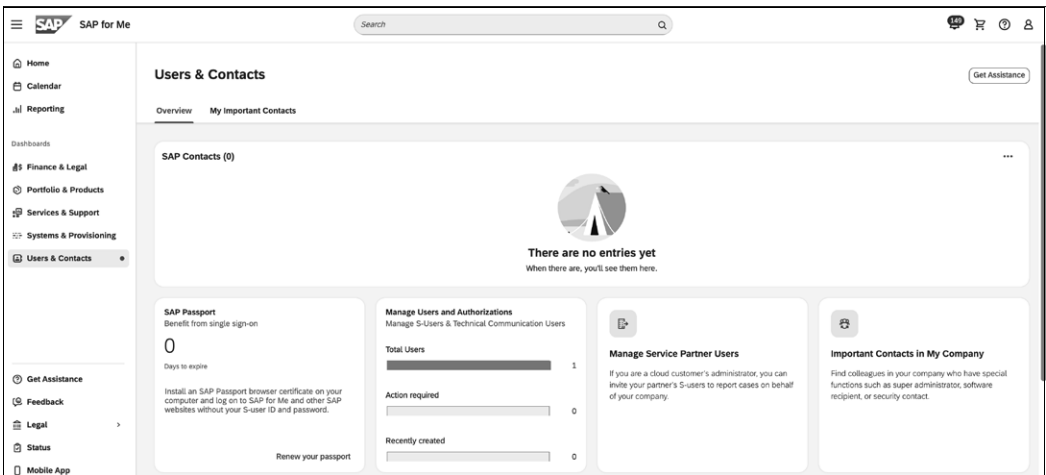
SAP SAP for Me

Search

149

Home
Calendar
Reporting

Dashboards
Finance & Legal
Portfolio & Products
Services & Support
Systems & Provisioning
Users & Contacts

Get Assistance
Feedback
Legal
Status
Mobile App

Users & Contacts

Get Assistance

Overview My Important Contacts

SAP Contacts (0)

...

There are no entries yet
When there are, you'll see them here.

SAP Passport
Benefit from single sign-on
0
Days to expire
Install an SAP Passport browser certificate on your computer and log on to SAP for Me and other SAP websites without your S-user ID and password.
Renew your passport

Manage Users and Authorizations
Manage S-Users & Technical Communication Users
Total Users
1
Action required
0
Recently created
0

Manage Service Partner Users
If you are a cloud customer's administrator, you can invite your partner's S-users to report cases on behalf of your company.

Important Contacts in My Company
Find colleagues in your company who have special functions such as super administrator, software recipient, or security contact.